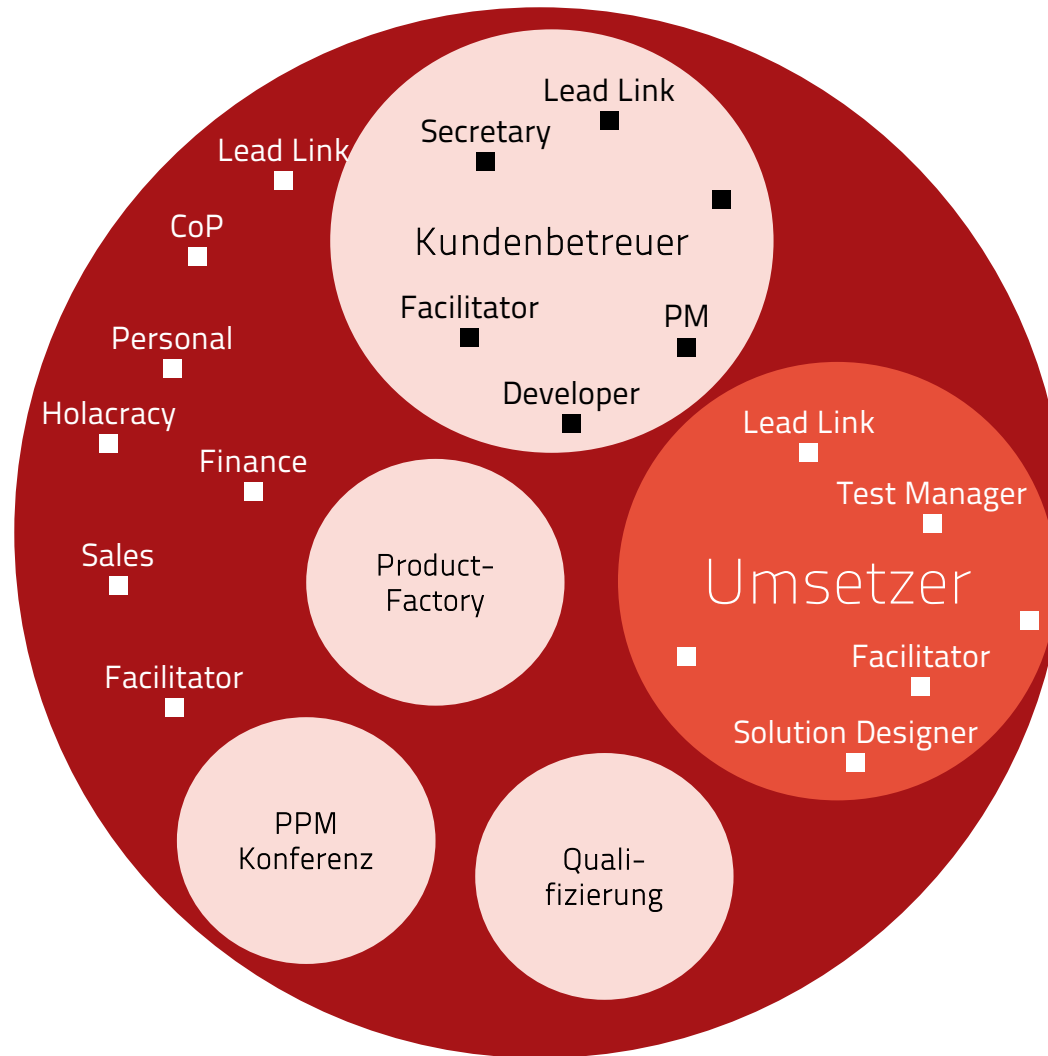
Lead Link
Secretary
Kundenbetreuer
Facilitator
PM
Developer

Lead Link
CoP
Personal
Holacracy
Finance
Sales
Facilitator

Product-
Factory

Lead Link
Test Manager
Umsetzer
Facilitator
Solution Designer

PPM
Konferenz

Quali-
fizierung